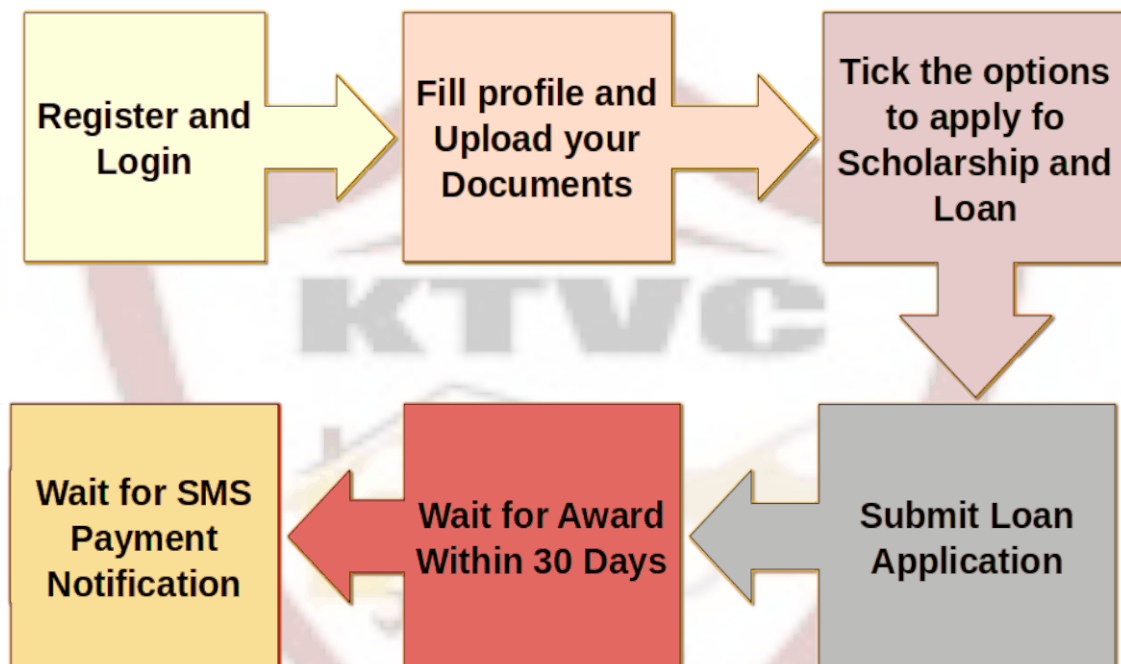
Register and Login

Fill profile and Upload your Documents

Tick the options to apply fo Scholarship and Loan

KTVC

Submit Loan Application

Wait for Award Within 30 Days

Wait for SMS Payment Notification